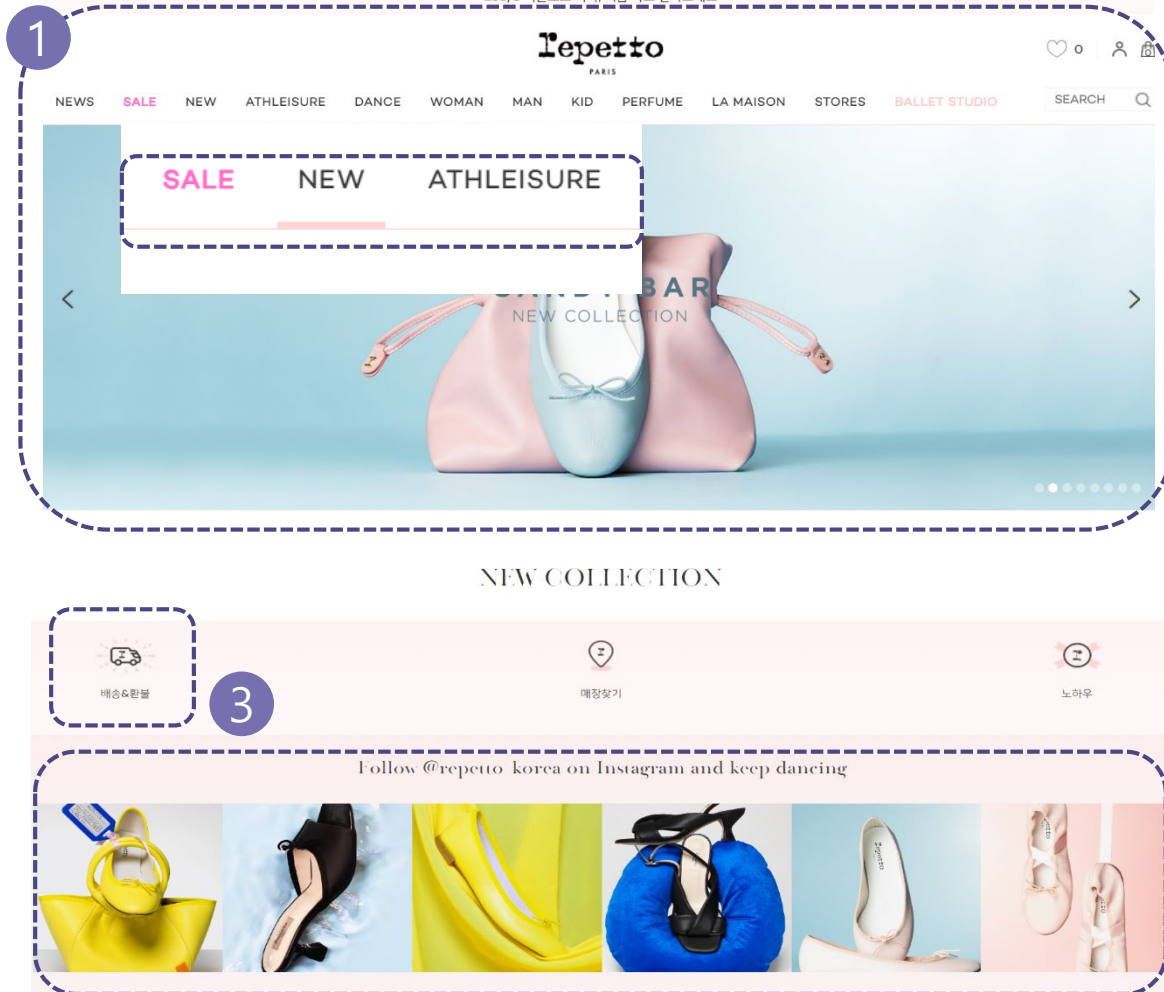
1

repetto
PARIS

0

NEWS SALE NEW ATHLEISURE DANCE WOMAN MAN KID PERFUME LA MAISON STORES BALLET STUDIO

SEARCH

SALE NEW ATHLEISURE

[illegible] BAR
NEW COLLECTION

NEW COLLECTION

배송&환불

3

매장찾기

노하우

Follow @repetto korea on Instagram and keep dancing